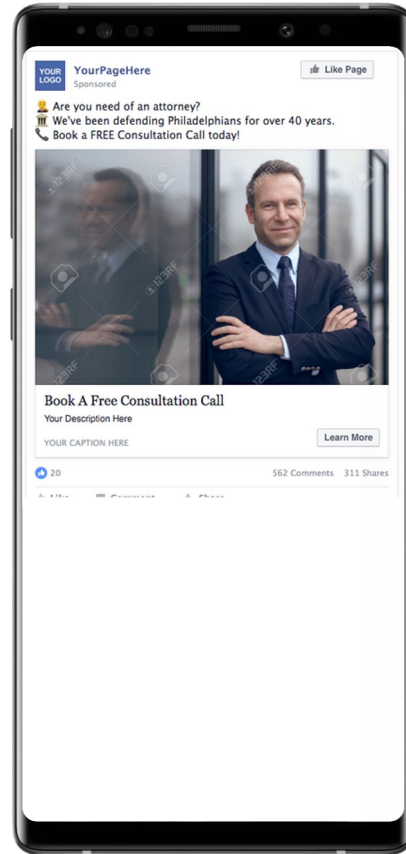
YOUR LOGO
YourPageHere
Sponsored
Like Page

Are you need of an attorney?
We've been defending Philadelphians for over 40 years.
Book a FREE Consultation Call today!

123RF

Book A Free Consultation Call
Your Description Here
YOUR CAPTION HERE
Learn More

20
562 Comments 311 Shares

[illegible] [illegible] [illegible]